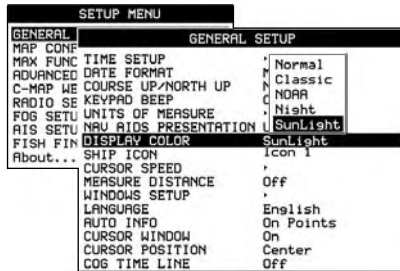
SETUP MENU

GENERAL
MAP CONF
MAX FUNC
ADVANCED
C-MAP WE
RADIO SE
FOG SETU
AIS SETU
FISH FIN
About...

GENERAL SETUP

TIME SETUP
DATE FORMAT
COURSE UP/NORTH UP
KEYPAD BEEP
UNITS OF MEASURE
NAV AIDS PRESENTATION
DISPLAY COLOR SunLight
SHIP ICON Icon 1
CURSOR SPEED
MEASURE DISTANCE Off
WINDOWS SETUP
LANGUAGE English
AUTO INFO On Points
CURSOR WINDOW On
CURSOR POSITION Center
COG TIME LINE Off

Normal
Classic
NOAA
Night
SunLight